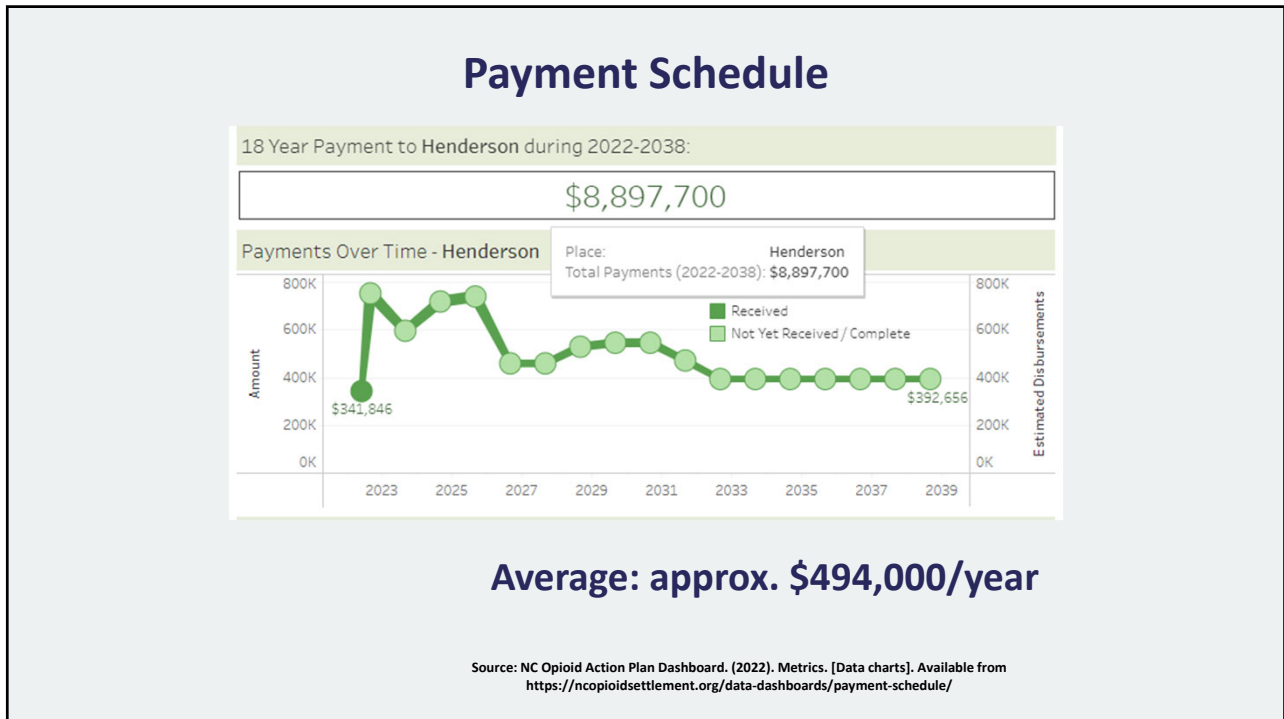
Payment Schedule

18 Year Payment to Henderson during 2022-2038:

$8,897,700

Payments Over Time - Henderson

Place: Henderson
Total Payments (2022-2038): $8,897,700

Received
Not Yet Received / Complete

800K
600K
400K
200K
0K

Amount

$341,846
$392,656

800K
600K
400K
200K
0K

Estimated Disbursements

2023 2025 2027 2029 2031 2033 2035 2037 2039

Average: approx. $494,000/year

Source: NC Opioid Action Plan Dashboard. (2022). Metrics. [Data charts]. Available from https://ncopioidsettlement.org/data-dashboards/payment-schedule/